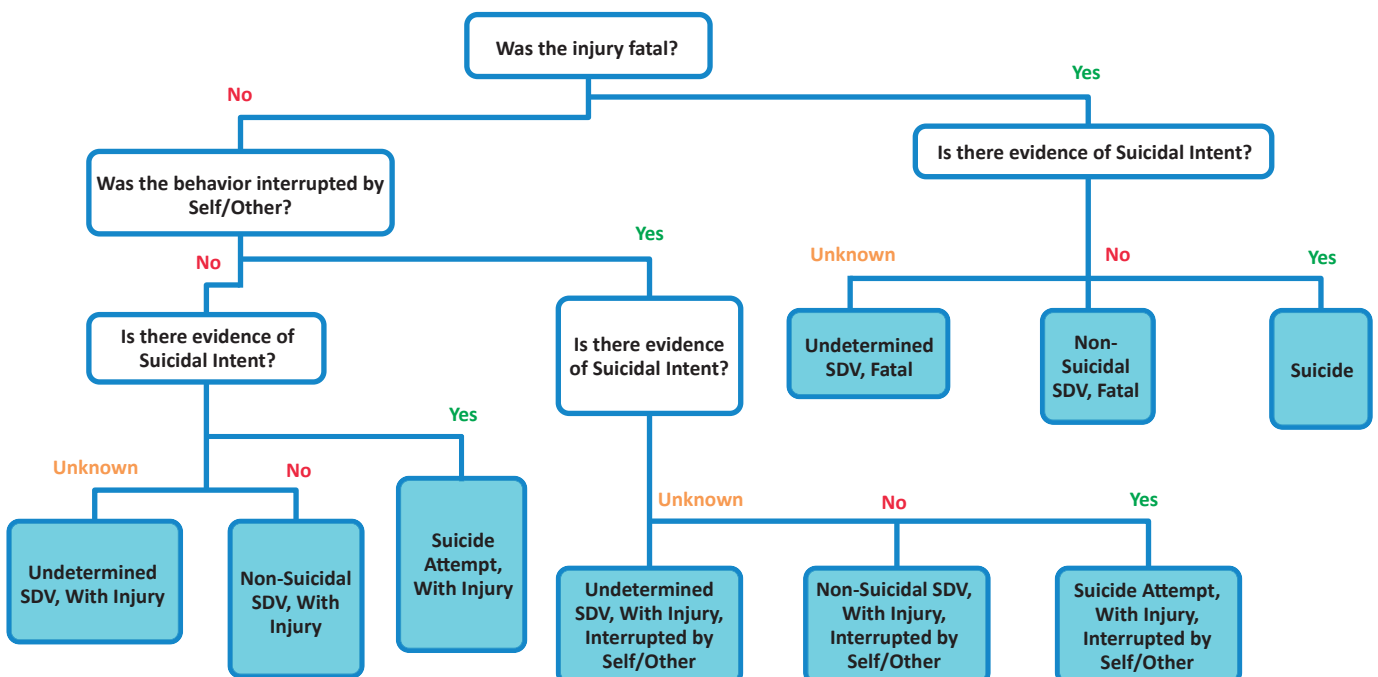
Was the injury fatal?

No

Yes

Was the behavior interrupted by Self/Other?

Is there evidence of Suicidal Intent?

No

Yes

Unknown

No

Yes

Is there evidence of Suicidal Intent?

Is there evidence of Suicidal Intent?

Undetermined SDV, Fatal

Non-Suicidal SDV, Fatal

Suicide

Unknown

No

Yes

Undetermined SDV, With Injury

Non-Suicidal SDV, With Injury

Suicide Attempt, With Injury

Unknown

No

Yes

Undetermined SDV, With Injury, Interrupted by Self/Other

Non-Suicidal SDV, With Injury, Interrupted by Self/Other

Suicide Attempt, With Injury, Interrupted by Self/Other